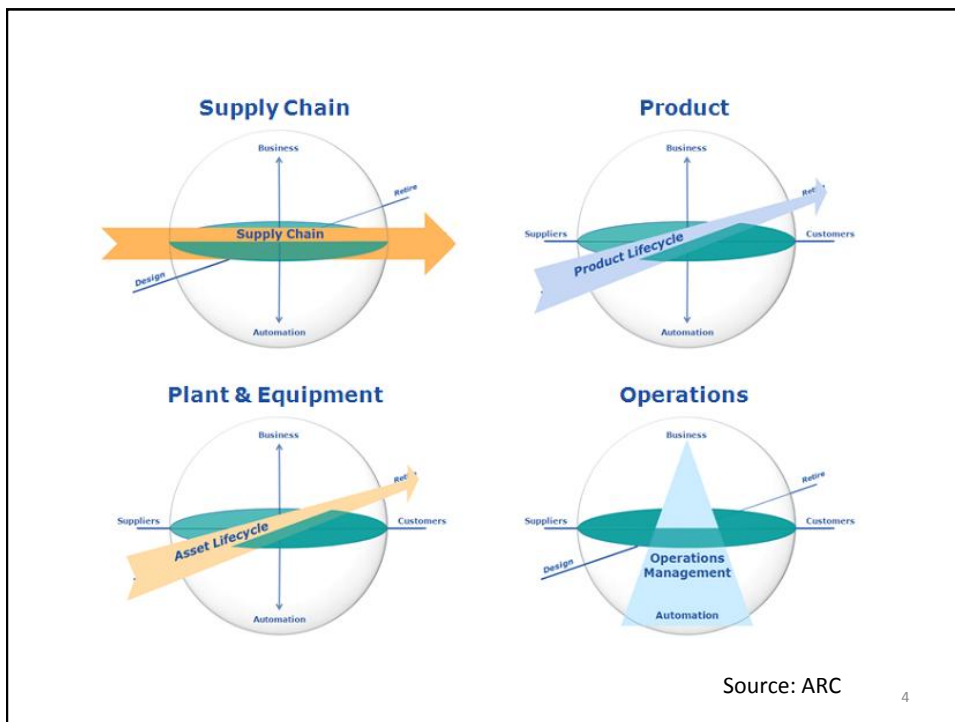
Supply Chain

Business

Retire

Supply Chain

Design

Automation

Product

Business

Suppliers

Ret

Customers

Product Lifecycle

Automation

Plant & Equipment

Business

Ret

Suppliers

Customers

Asset Lifecycle

Automation

Operations

Business

Retire

Suppliers

Customers

Design

Operations Management

Automation

Source: ARC

4